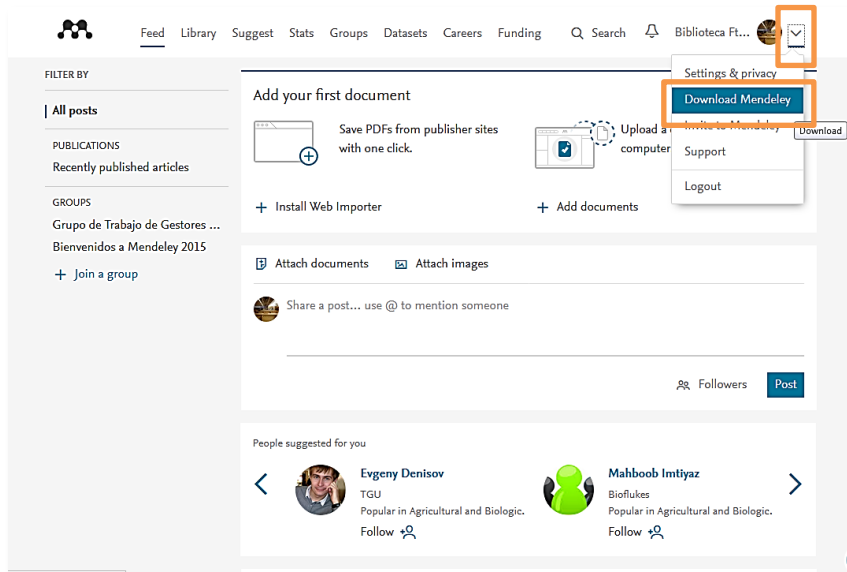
Feed Library Suggest Stats Groups Datasets Careers Funding Search Biblioteca Ft...

FILTER BY

All posts

PUBLICATIONS

Recently published articles

GROUPS

Grupo de Trabajo de Gestores ...

Bienvenidos a Mendeley 2015

+ Join a group

Add your first document

Save PDFs from publisher sites with one click.

Upload a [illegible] computer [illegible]

+ Install Web Importer

+ Add documents

Settings & privacy

Download Mendeley

Invite to Mendeley

Download

Support

Logout

Attach documents Attach images

Share a post... use @ to mention someone

Followers Post

People suggested for you

Evgeny Denisov
TGU
Popular in Agricultural and Biologic.
Follow

Mahboob Imtiyaz
Bioflukes
Popular in Agricultural and Biologic.
Follow